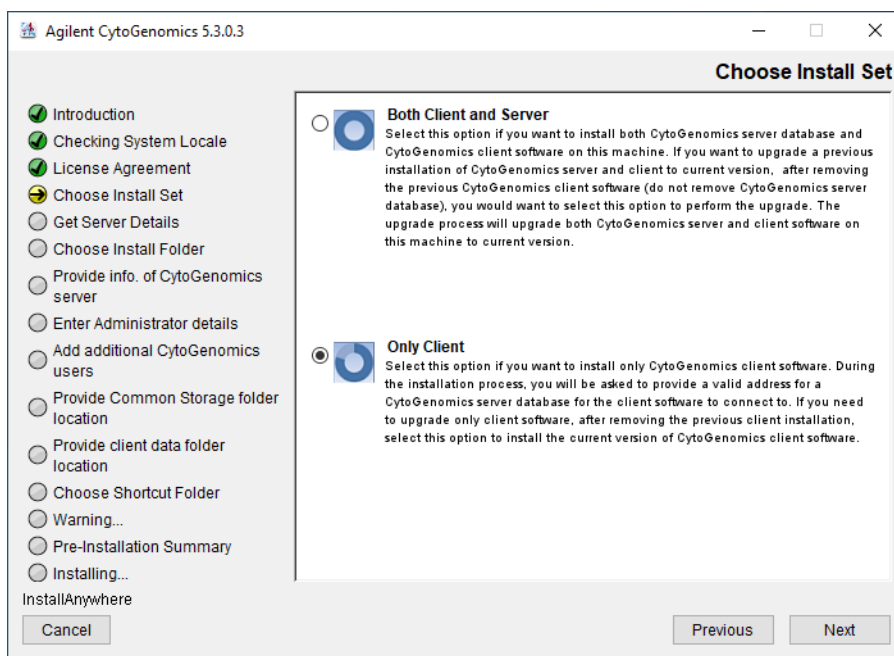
Agilent CytoGenomics 5.3.0.3

Choose Install Set

Introduction
Checking System Locale
License Agreement
Choose Install Set
Get Server Details
Choose Install Folder
Provide info. of CytoGenomics server
Enter Administrator details
Add additional CytoGenomics users
Provide Common Storage folder location
Provide client data folder location
Choose Shortcut Folder
Warning...
Pre-Installation Summary
Installing...

Both Client and Server
Select this option if you want to install both CytoGenomics server database and CytoGenomics client software on this machine. If you want to upgrade a previous installation of CytoGenomics server and client to current version, after removing the previous CytoGenomics client software (do not remove CytoGenomics server database), you would want to select this option to perform the upgrade. The upgrade process will upgrade both CytoGenomics server and client software on this machine to current version.

Only Client
Select this option if you want to install only CytoGenomics client software. During the installation process, you will be asked to provide a valid address for a CytoGenomics server database for the client software to connect to. If you need to upgrade only client software, after removing the previous client installation, select this option to install the current version of CytoGenomics client software.

InstallAnywhere

Cancel

Previous

Next